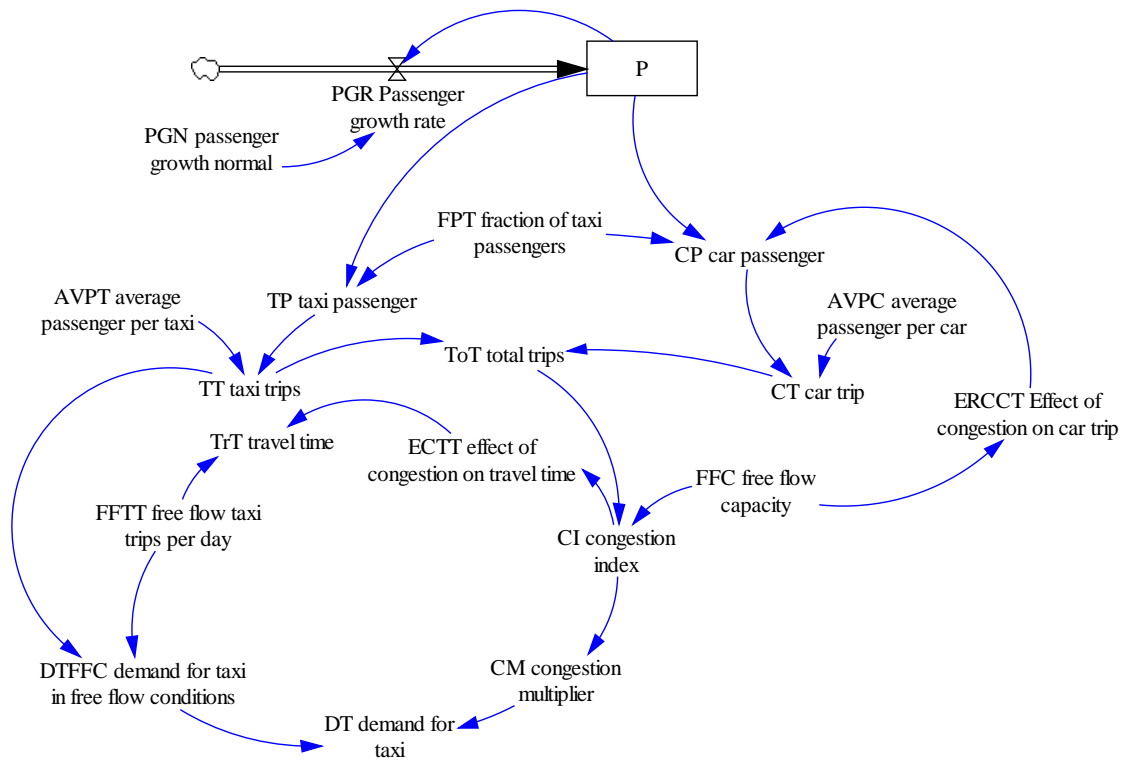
P

PGR Passenger growth rate

PGN passenger growth normal

FPT fraction of taxi passengers

CP car passenger

AVPT average passenger per taxi

TP taxi passenger

AVPC average passenger per car

ToT total trips

TT taxi trips

CT car trip

ERCCT Effect of congestion on car trip

TrT travel time

ECTT effect of congestion on travel time

FFC free flow capacity

FFTT free flow taxi trips per day

CI congestion index

CM congestion multiplier

DTFFC demand for taxi in free flow conditions

DT demand for taxi